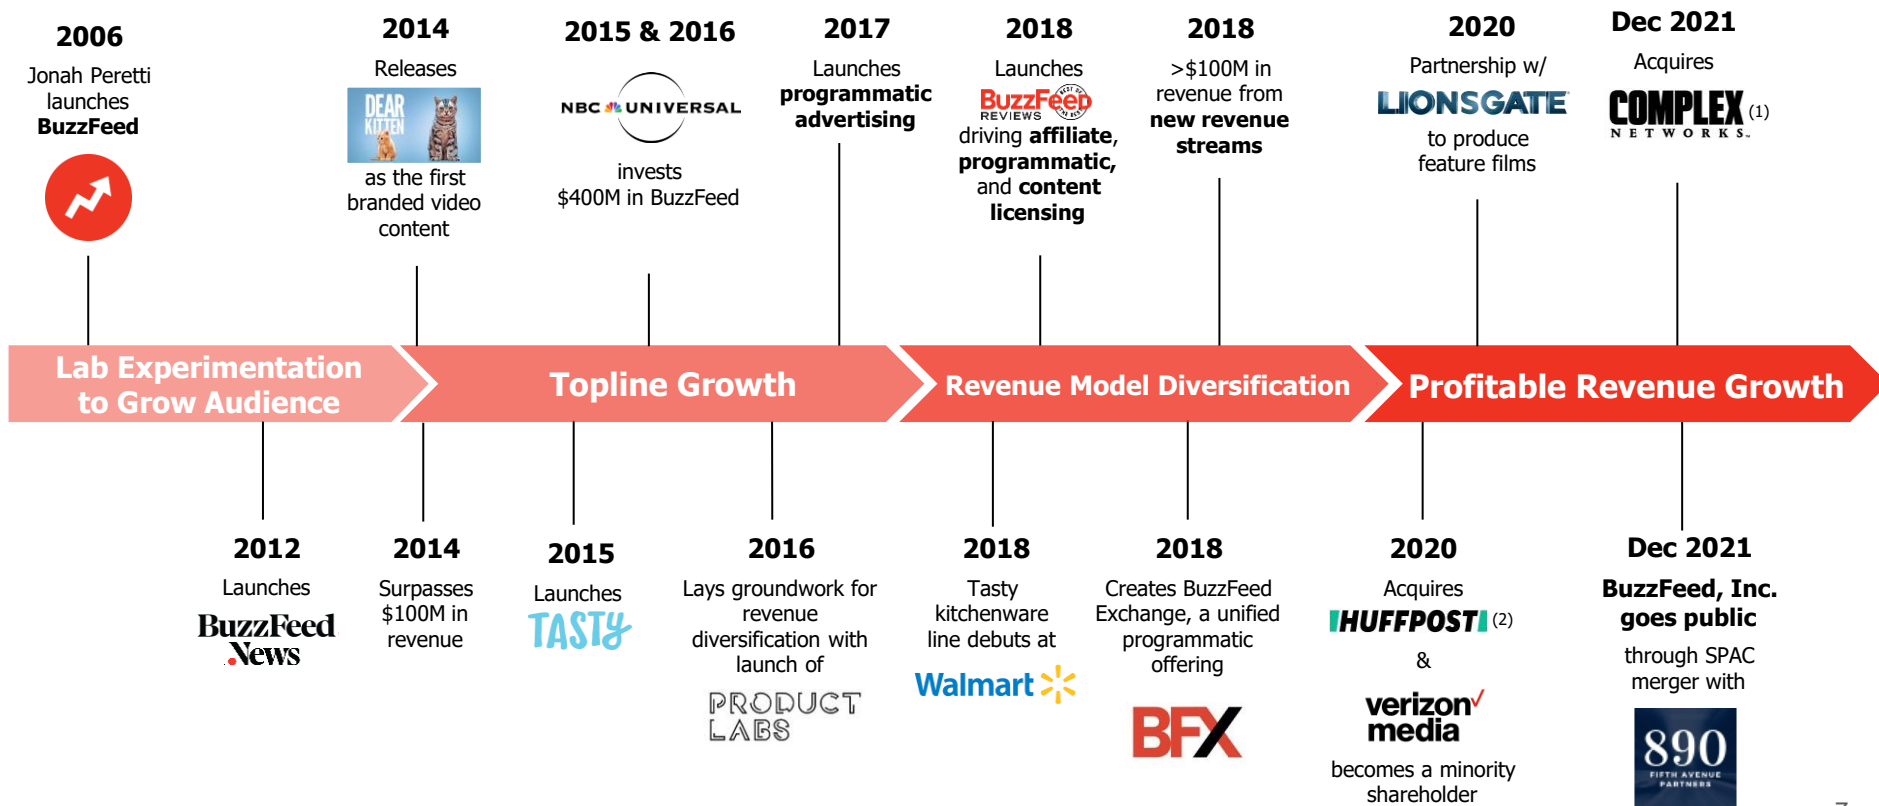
2006
Jonah Peretti launches **BuzzFeed**

2014
Releases
DEAR KITTEN
as the first branded video content

2015 & 2016
NBC UNIVERSAL
invests $400M in BuzzFeed

2017
Launches **programmatic advertising**

2018
Launches
BuzzFeed REVIEWS
driving **affiliate, programmatic,** and **content licensing**

2018
>$100M in revenue from **new revenue streams**

2020
Partnership w/
LIONSGATE
to produce feature films

Dec 2021
Acquires
COMPLEX NETWORKS (1)

Lab Experimentation to Grow Audience

Topline Growth

Revenue Model Diversification

Profitable Revenue Growth

2012
Launches
BuzzFeed News

2014
Surpasses $100M in revenue

2015
Launches
TASTY

2016
Lays groundwork for revenue diversification with launch of
PRODUCT LABS

2018
Tasty kitchenware line debuts at
Walmart

2018
Creates BuzzFeed Exchange, a unified programmatic offering
BFX

2020
Acquires
HUFFPOST (2)
&
verizon media
becomes a minority shareholder

Dec 2021
**BuzzFeed, Inc. goes public**
through SPAC merger with
890 FIFTH AVENUE PARTNERS

7